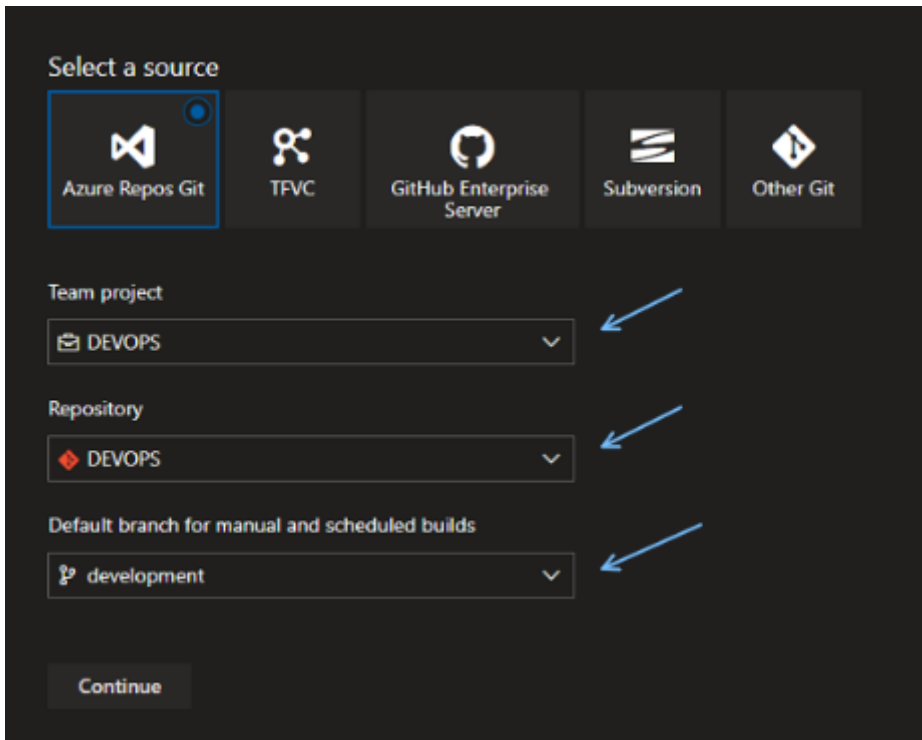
Select a source

Azure Repos Git

TFVC

GitHub Enterprise Server

Subversion

Other Git

Team project

DEVOPS

Repository

DEVOPS

Default branch for manual and scheduled builds

development

Continue